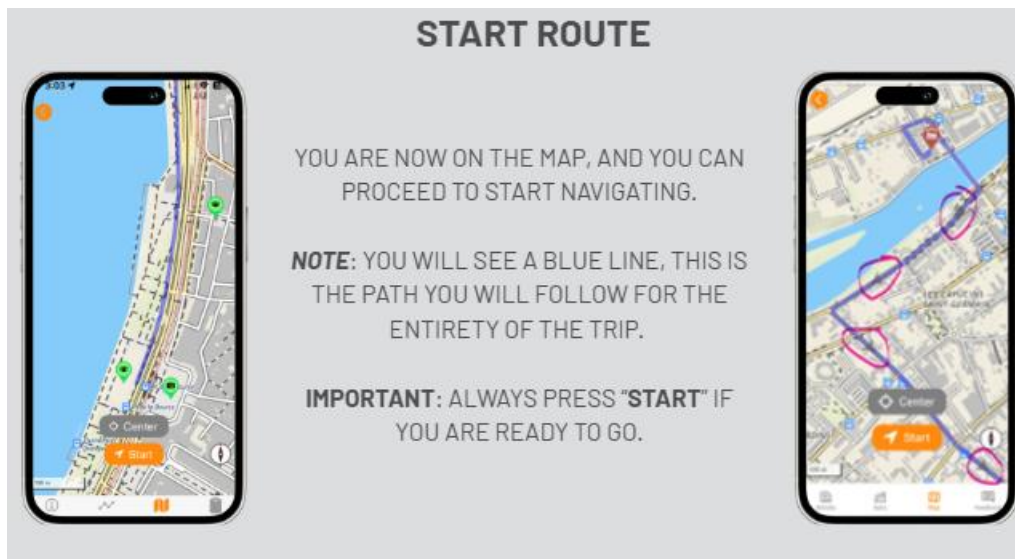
START ROUTE

3:03

Center

Start

YOU ARE NOW ON THE MAP, AND YOU CAN PROCEED TO START NAVIGATING.

***NOTE***: YOU WILL SEE A BLUE LINE, THIS IS THE PATH YOU WILL FOLLOW FOR THE ENTIRETY OF THE TRIP.

**IMPORTANT**: ALWAYS PRESS "**START**" IF YOU ARE READY TO GO.

Center

Start